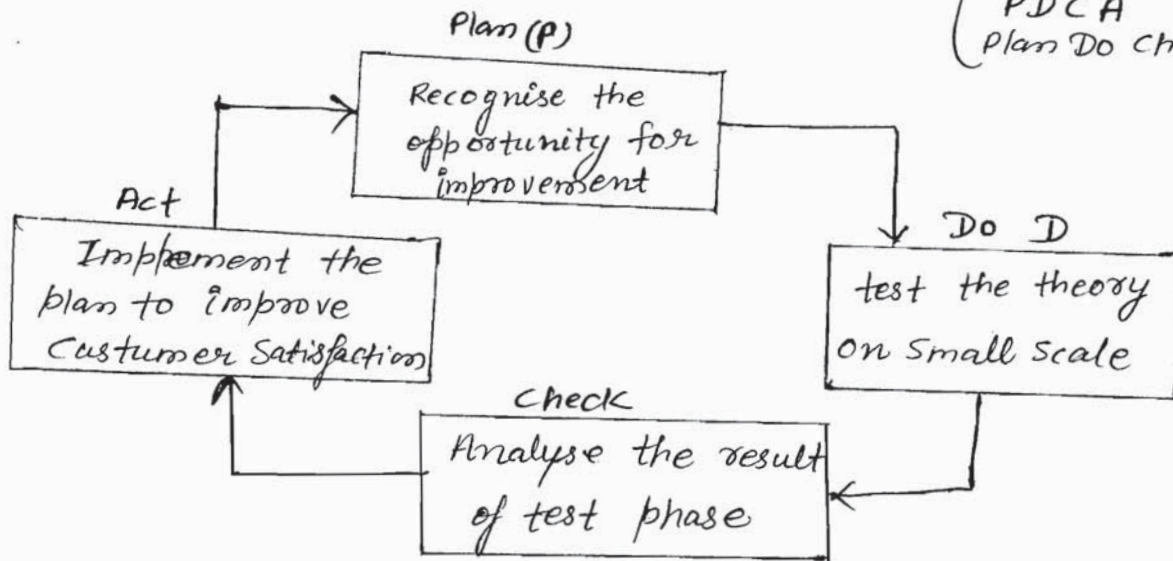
Plan (P)

PDCA
Plan Do Ch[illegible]

Recognise the opportunity for improvement

Do D

test the theory on Small Scale

Check

Analyse the result of test phase

Act

Implement the plan to improve Custumer Satisfaction